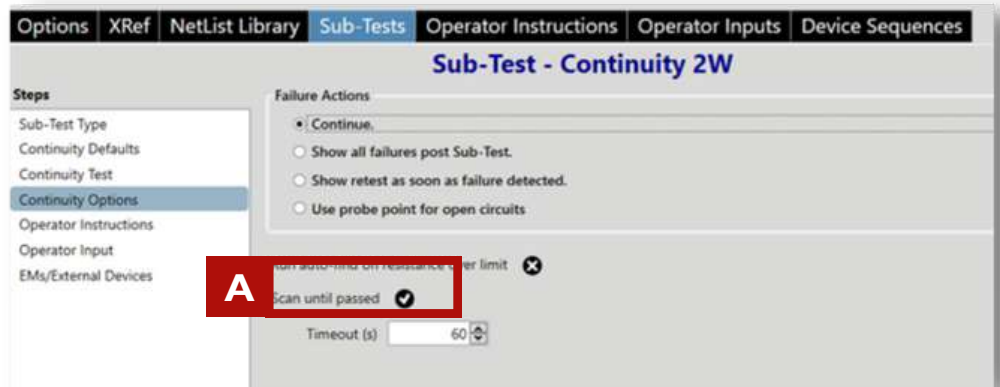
Options | XRef | NetList Library | Sub-Tests | Operator Instructions | Operator Inputs | Device Sequences

Sub-Test - Continuity 2W

Steps

Sub-Test Type
Continuity Defaults
Continuity Test
Continuity Options
Operator Instructions
Operator Input
EMs/External Devices

Failure Actions

Continue.
Show all failures post Sub-Test.
Show retest as soon as failure detected.
Use probe point for open circuits

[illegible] auto-find on resistance over limit

A

Scan until passed

Timeout (s) 60